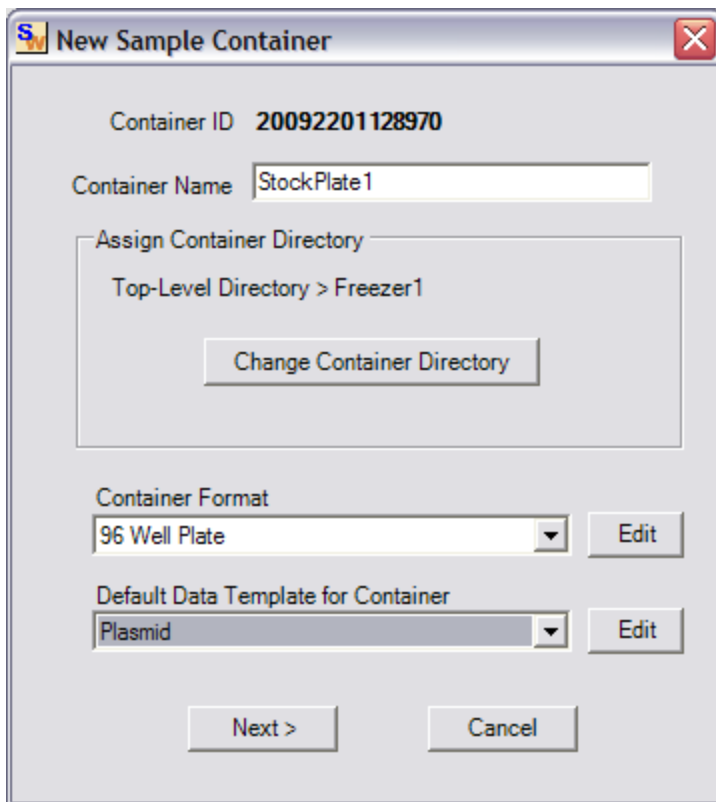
SW New Sample Container

Container ID 20092201128970

Container Name StockPlate1

Assign Container Directory

Top-Level Directory > Freezer1

Change Container Directory

Container Format

96 Well Plate

Edit

Default Data Template for Container

Plasmid

Edit

Next >

Cancel